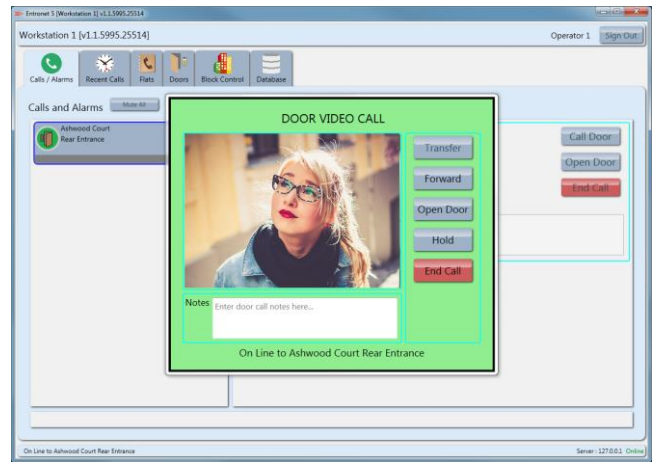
Entronet 5 [Workstation 1] v1.1.5995.25514

Workstation 1 [v1.1.5995.25514]

Operator 1

Sign Out

Calls / Alarms

Recent Calls

Flats

Doors

Block Control

Database

Calls and Alarms

Mute All

Ashwood Court
Rear Entrance

DOOR VIDEO CALL

Transfer

Forward

Open Door

Hold

End Call

Notes

Enter door call notes here...

On Line to Ashwood Court Rear Entrance

Call Door

Open Door

End Call

On Line to Ashwood Court Rear Entrance

Server : 127.0.0.1 Online